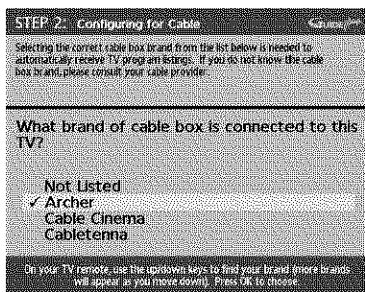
STEP 2: Configuring for Cable

Guide Plus+

Selecting the correct cable box brand from the list below is needed to automatically receive TV program listings. If you do not know the cable box brand, please consult your cable provider.

What brand of cable box is connected to this TV?

Not Listed
✓ Archer
Cable Cinema
Cabletenna

On your TV remote, use the up/down keys to find your brand (more brands will appear as you move down). Press OK to choose.